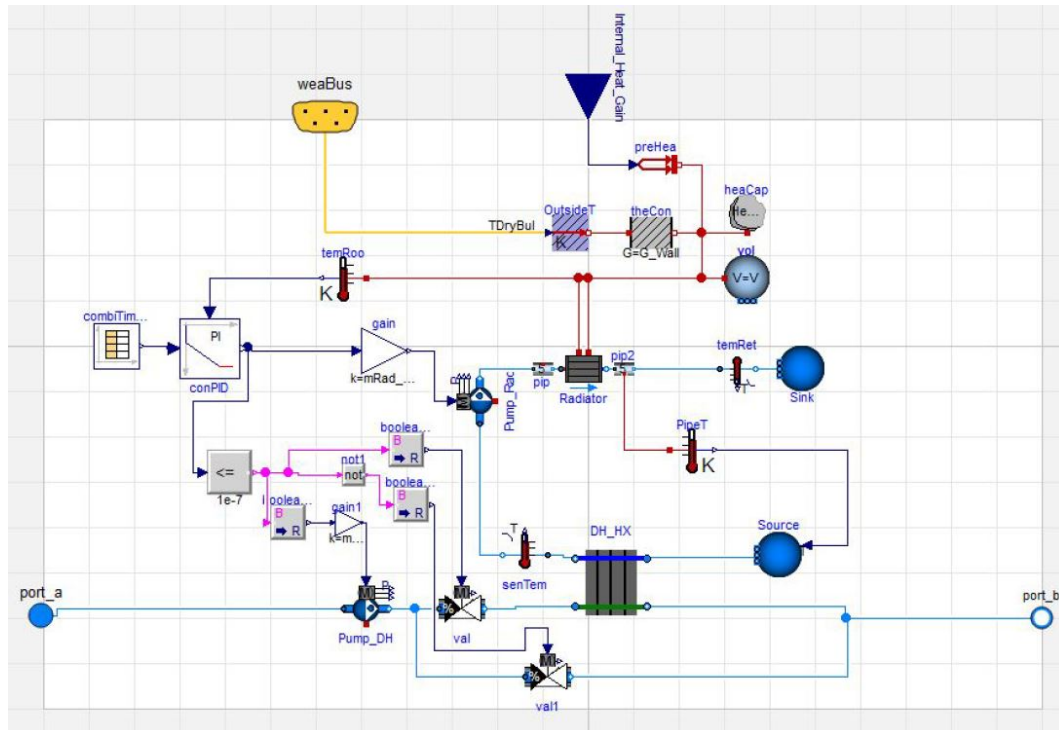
Internal_Heat_Gain

weaBus

preHea

heaCap

He...

OutsideT

theCon

TDryBul

K

G=G_Wall

vol

V=V

temRoo

K

combiTim...

PI

conPID

gain

k=mRad_...

Pump_Rad

pip

Radiator

pip2

temRet

Sink

<=

1e-7

not1

not

boolea...

B

R

boolea...

B

R

boolea...

B

R

gain1

k=m...

PipeT

K

Source

DH_HX

senTem

T

port_a

Pump_DH

val

val1

port_b